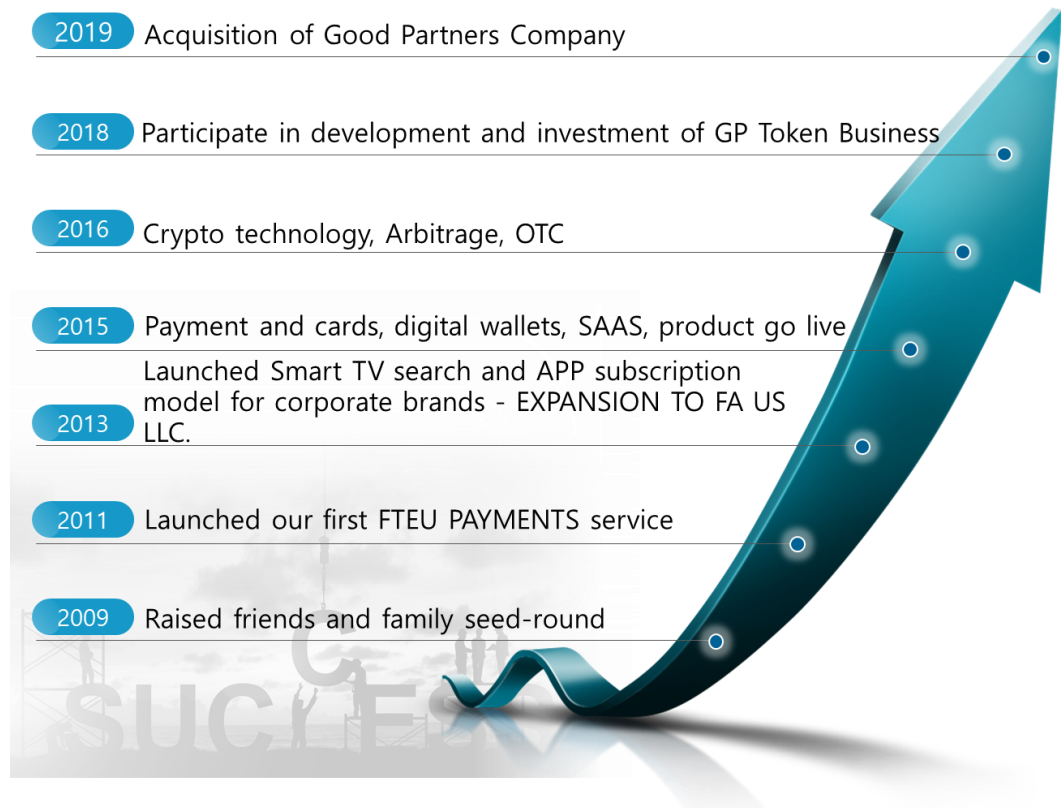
2019 Acquisition of Good Partners Company

2018 Participate in development and investment of GP Token Business

2016 Crypto technology, Arbitrage, OTC

2015 Payment and cards, digital wallets, SAAS, product go live

2013 Launched Smart TV search and APP subscription model for corporate brands - EXPANSION TO FA US LLC.

2011 Launched our first FTEU PAYMENTS service

2009 Raised friends and family seed-round

SUC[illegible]ES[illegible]